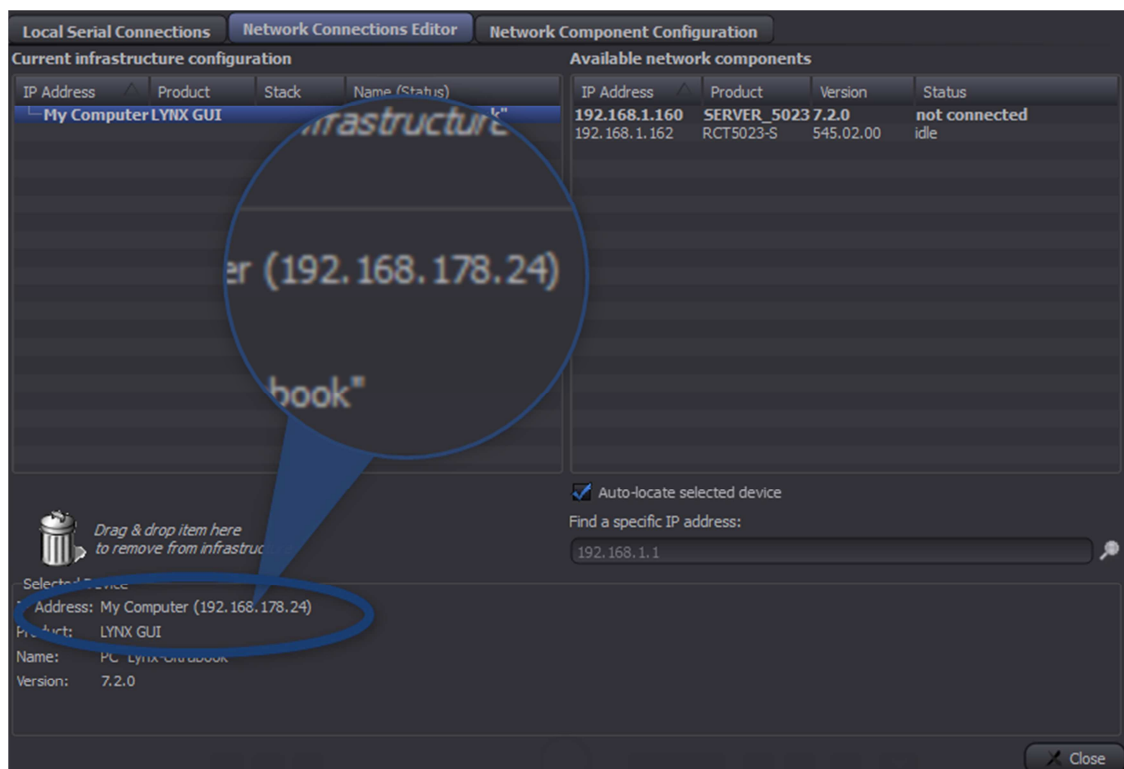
Local Serial Connections
Network Connections Editor
Network Component Configuration

Current infrastructure configuration

| IP Address | Product | Stack | Name (Status) |
|---|---|---|---|
| My Computer | LYNX GUI | | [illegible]k" |

nfrastructure

er (192.168.178.24)

book"

Available network components

| IP Address | Product | Version | Status |
|---|---|---|---|
| 192.168.1.160 | SERVER_5023 | 7.2.0 | not connected |
| 192.168.1.162 | RCT5023-S | 545.02.00 | idle |

Auto-locate selected device
Find a specific IP address:
192.168.1.1

Drag & drop item here to remove from infrastruc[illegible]

Selected Device
Address: My Computer (192.168.178.24)
Product: LYNX GUI
Name: PC "Lynx-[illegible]book"
Version: 7.2.0

Close